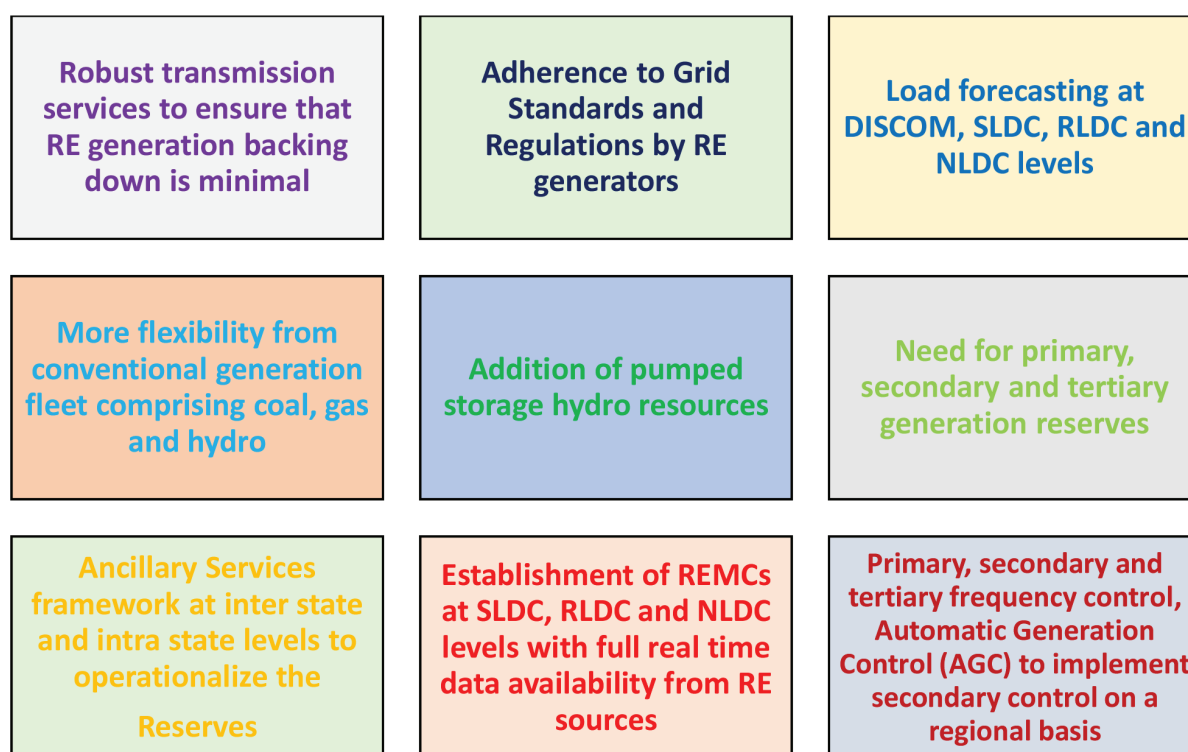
Robust transmission services to ensure that RE generation backing down is minimal

Adherence to Grid Standards and Regulations by RE generators

Load forecasting at DISCOM, SLDC, RLDC and NLDC levels

More flexibility from conventional generation fleet comprising coal, gas and hydro

Addition of pumped storage hydro resources

Need for primary, secondary and tertiary generation reserves

Ancillary Services framework at inter state and intra state levels to operationalize the Reserves

Establishment of REMCs at SLDC, RLDC and NLDC levels with full real time data availability from RE sources

Primary, secondary and tertiary frequency control, Automatic Generation Control (AGC) to implement secondary control on a regional basis